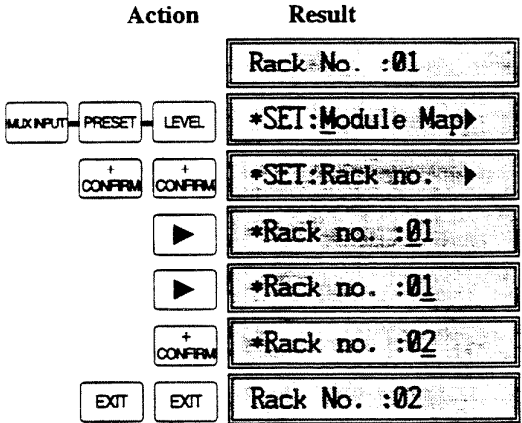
| Action | Result |
|---|---|
| | Rack No. :01 |
| MUX INPUT – PRESET – LEVEL | *SET:Module Map▸ |
| + CONFIRM  + CONFIRM | *SET:Rack no. ▸ |
| ▶ | *Rack no. :01 |
| ▶ | *Rack no. :01 |
| + CONFIRM | *Rack no. :02 |
| EXIT  EXIT | Rack No. :02 |